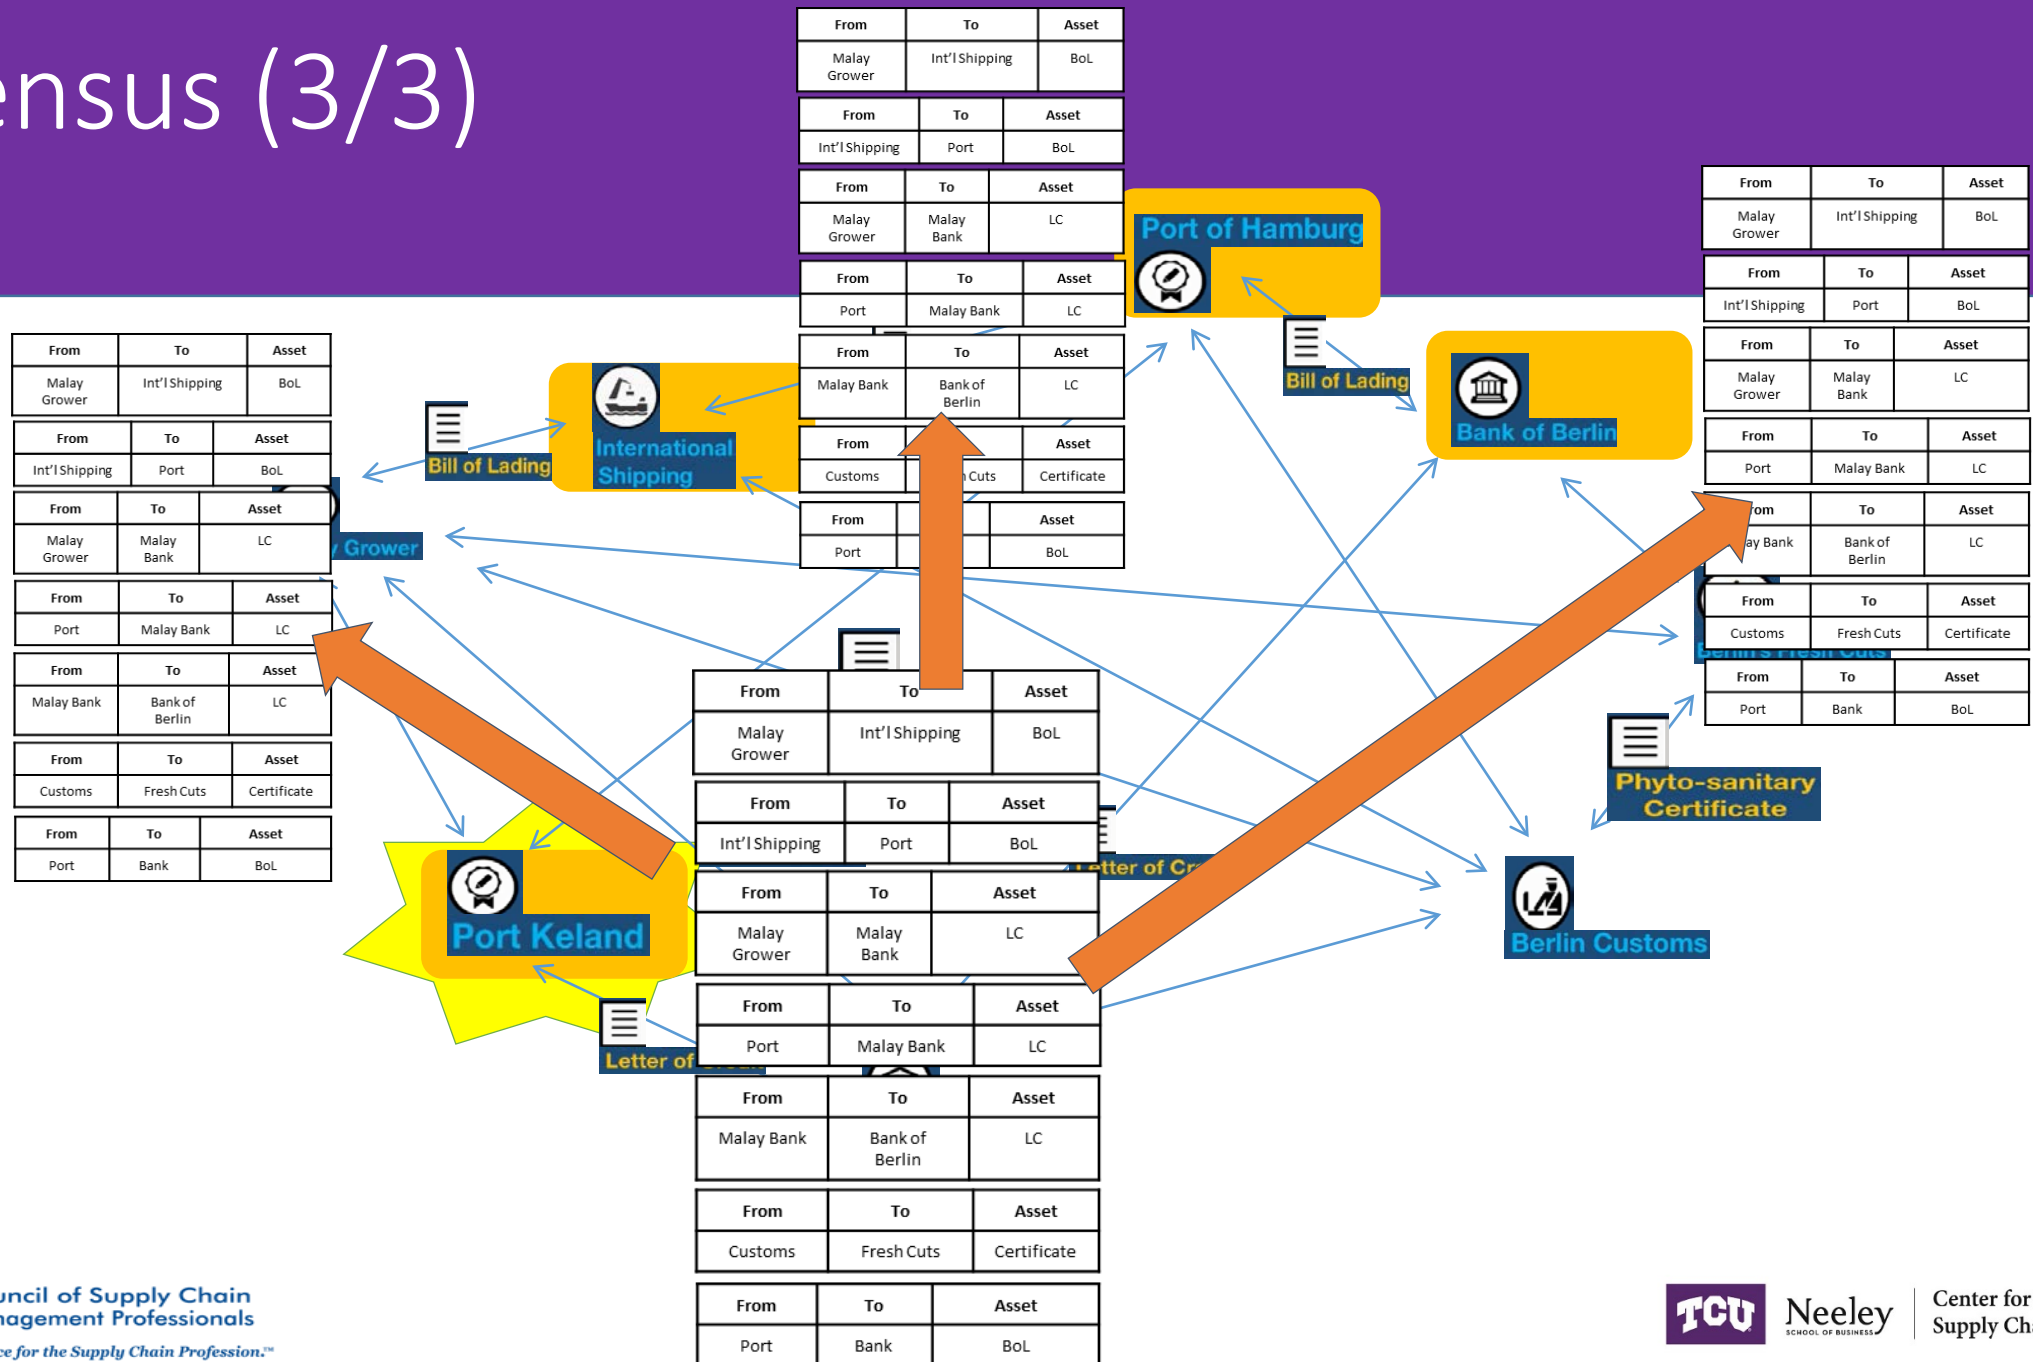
ensus (3/3)

| From | To | Asset |
|---|---|---|
| Malay Grower | Int'l Shipping | BoL |

| From | To | Asset |
|---|---|---|
| Int'l Shipping | Port | BoL |

| From | To | Asset |
|---|---|---|
| Malay Grower | Malay Bank | LC |

| From | To | Asset |
|---|---|---|
| Port | Malay Bank | LC |

| From | To | Asset |
|---|---|---|
| Malay Bank | Bank of Berlin | LC |

| From | To | Asset |
|---|---|---|
| Customs | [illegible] Cuts | Certificate |

| From | To | Asset |
|---|---|---|
| Port | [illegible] | BoL |

Port of Hamburg

Bill of Lading

Bank of Berlin

International Shipping

Bill of Lading

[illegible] Grower

| From | To | Asset |
|---|---|---|
| Malay Grower | Int'l Shipping | BoL |

| From | To | Asset |
|---|---|---|
| Int'l Shipping | Port | BoL |

| From | To | Asset |
|---|---|---|
| Malay Grower | Malay Bank | LC |

| From | To | Asset |
|---|---|---|
| Port | Malay Bank | LC |

| From | To | Asset |
|---|---|---|
| Malay Bank | Bank of Berlin | LC |

| From | To | Asset |
|---|---|---|
| Customs | Fresh Cuts | Certificate |

| From | To | Asset |
|---|---|---|
| Port | Bank | BoL |

| From | To | Asset |
|---|---|---|
| Malay Grower | Int'l Shipping | BoL |

| From | To | Asset |
|---|---|---|
| Int'l Shipping | Port | BoL |

| From | To | Asset |
|---|---|---|
| Malay Grower | Malay Bank | LC |

| From | To | Asset |
|---|---|---|
| Port | Malay Bank | LC |

| From | To | Asset |
|---|---|---|
| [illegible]ay Bank | Bank of Berlin | LC |

| From | To | Asset |
|---|---|---|
| Customs | Fresh Cuts | Certificate |

| From | To | Asset |
|---|---|---|
| Port | Bank | BoL |

Berlin's Fresh Cuts

Phyto-sanitary Certificate

Berlin Customs

Port Keland

Letter of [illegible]

Letter of Cr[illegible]

| From | To | Asset |
|---|---|---|
| Malay Grower | Int'l Shipping | BoL |

| From | To | Asset |
|---|---|---|
| Int'l Shipping | Port | BoL |

| From | To | Asset |
|---|---|---|
| Malay Grower | Malay Bank | LC |

| From | To | Asset |
|---|---|---|
| Port | Malay Bank | LC |

| From | To | Asset |
|---|---|---|
| Malay Bank | Bank of Berlin | LC |

| From | To | Asset |
|---|---|---|
| Customs | Fresh Cuts | Certificate |

| From | To | Asset |
|---|---|---|
| Port | Bank | BoL |

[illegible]uncil of Supply Chain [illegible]nagement Professionals
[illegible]ce for the Supply Chain Profession.™

TCU Neeley SCHOOL OF BUSINESS Center for Supply Ch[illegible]